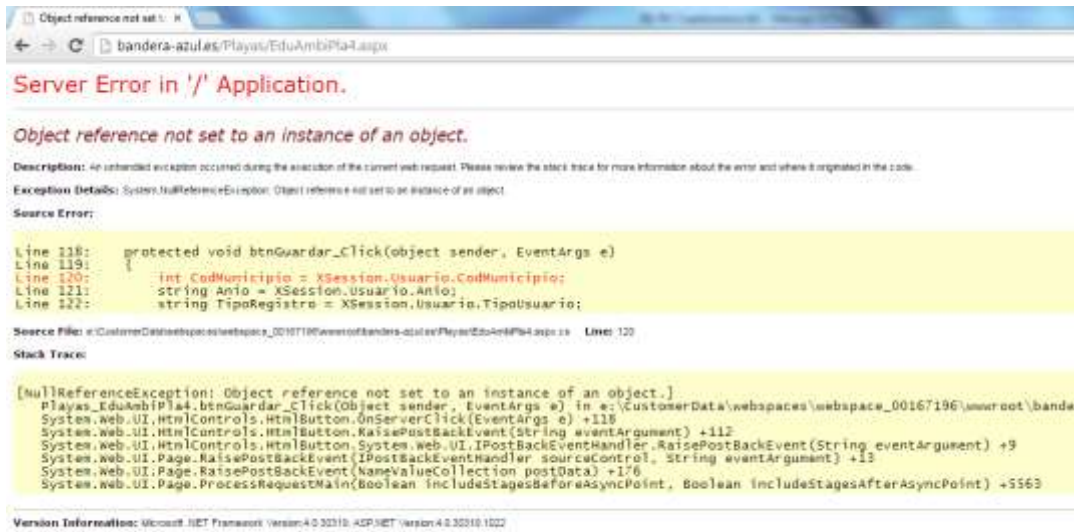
Object reference not set t ×

bandera-azul.es/Playas/EduAmbiPla4.aspx

Server Error in '/' Application.

Object reference not set to an instance of an object.

Description: An unhandled exception occurred during the execution of the current web request. Please review the stack trace for more information about the error and where it originated in the code.

Exception Details: System.NullReferenceException: Object reference not set to an instance of an object.

Source Error:

Line 118:     protected void btnGuardar_Click(object sender, EventArgs e)
Line 119:     {
Line 120:         int CodMunicipio = XSession.Usuario.CodMunicipio;
Line 121:         string Anio = XSession.Usuario.Anio;
Line 122:         string TipoRegistro = XSession.Usuario.TipoUsuario;

Source File: e:\CustomerData\webspaces\webspace_00167196\wwwroot\bandera-azul.es\Playas\EduAmbiPla4.aspx.cs    Line: 120

Stack Trace:

[NullReferenceException: Object reference not set to an instance of an object.]
   Playas_EduAmbiPla4.btnGuardar_Click(Object sender, EventArgs e) in e:\CustomerData\webspaces\webspace_00167196\wwwroot\bande
   System.Web.UI.HtmlControls.HtmlButton.OnServerClick(EventArgs e) +118
   System.Web.UI.HtmlControls.HtmlButton.RaisePostBackEvent(String eventArgument) +112
   System.Web.UI.HtmlControls.HtmlButton.System.Web.UI.IPostBackEventHandler.RaisePostBackEvent(String eventArgument) +9
   System.Web.UI.Page.RaisePostBackEvent(IPostBackEventHandler sourceControl, String eventArgument) +13
   System.Web.UI.Page.RaisePostBackEvent(NameValueCollection postData) +176
   System.Web.UI.Page.ProcessRequestMain(Boolean includeStagesBeforeAsyncPoint, Boolean includeStagesAfterAsyncPoint) +5563

Version Information: Microsoft .NET Framework Version:4.0.30319; ASP.NET Version:4.0.30319.1022